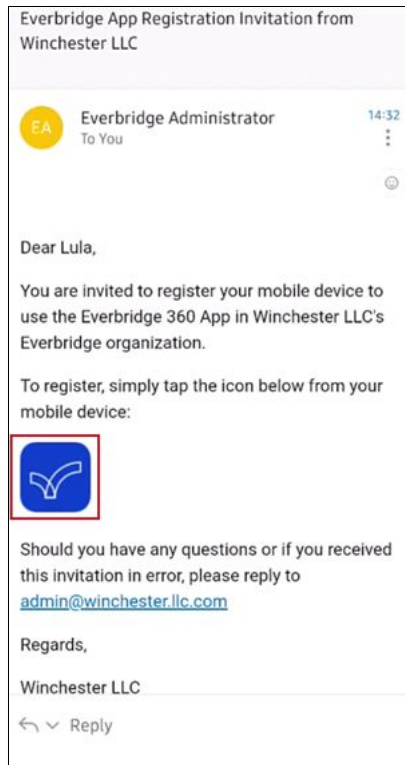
Everbridge App Registration Invitation from Winchester LLC

EA Everbridge Administrator
To You
14:32

Dear Lula,

You are invited to register your mobile device to use the Everbridge 360 App in Winchester LLC's Everbridge organization.

To register, simply tap the icon below from your mobile device:

Should you have any questions or if you received this invitation in error, please reply to admin@winchester.llc.com

Regards,

Winchester LLC

Reply